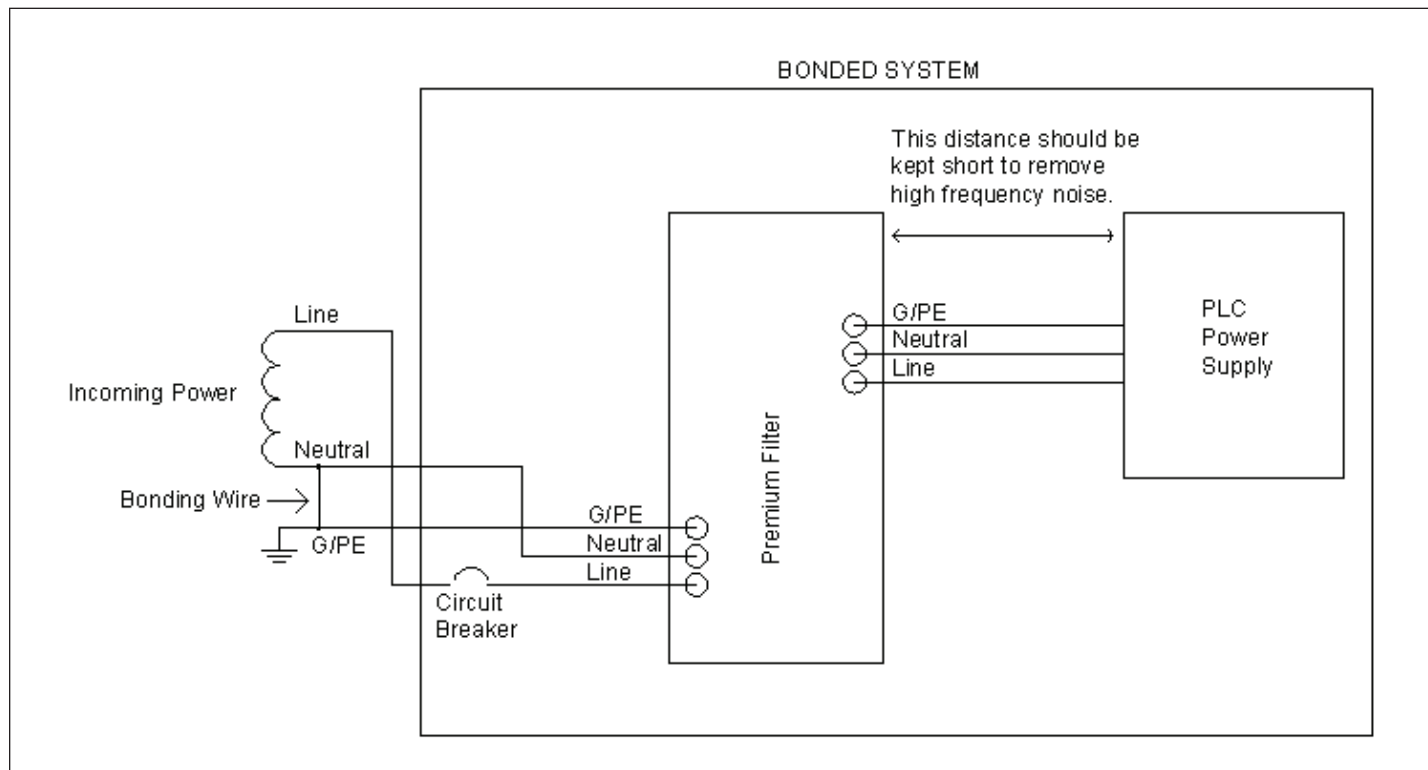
BONDED SYSTEM

This distance should be kept short to remove high frequency noise.

Line

Incoming Power

Neutral

Bonding Wire

G/PE

G/PE
Neutral
Line

Circuit Breaker

Premium Filter

G/PE
Neutral
Line

PLC
Power
Supply